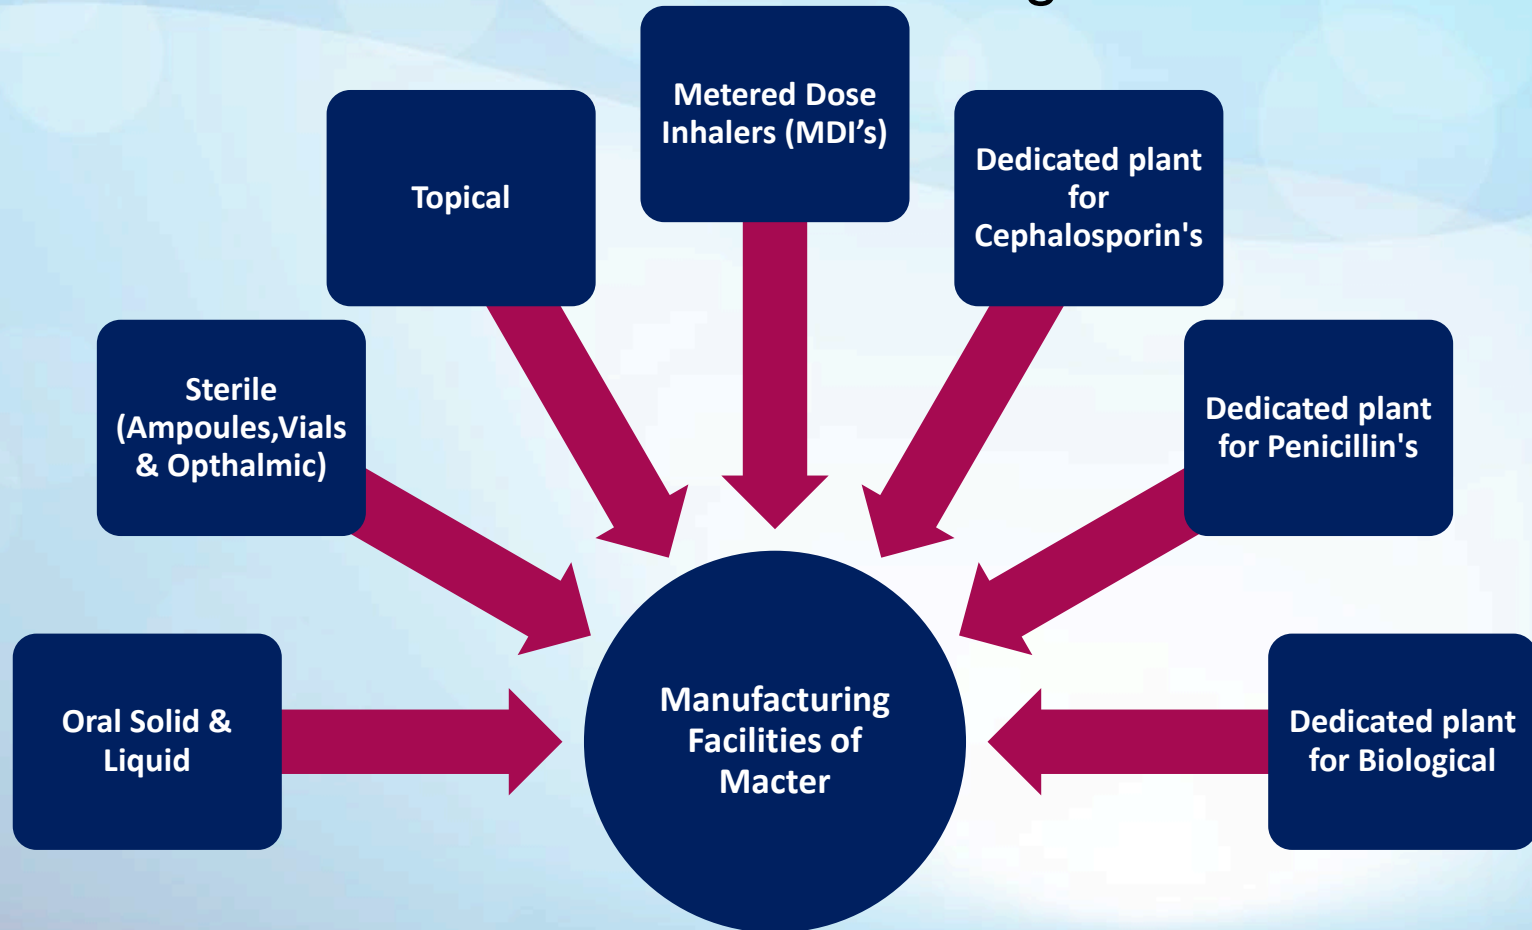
Metered Dose Inhalers (MDI’s)

Topical

Dedicated plant for Cephalosporin's

Sterile (Ampoules,Vials & Opthalmic)

Dedicated plant for Penicillin's

Oral Solid & Liquid

Manufacturing Facilities of Macter

Dedicated plant for Biological